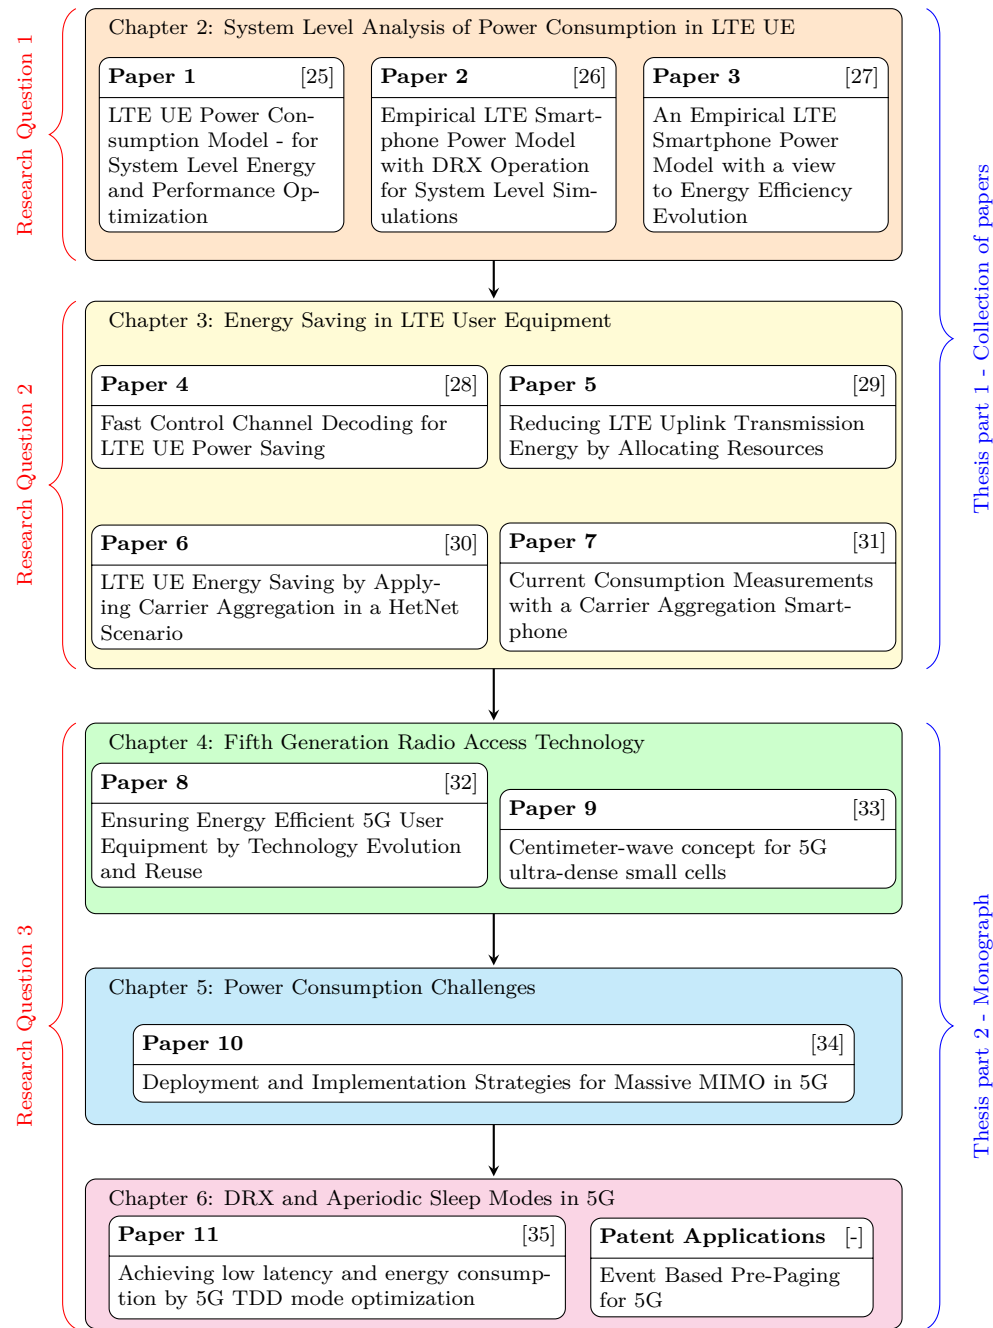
Research Question 1

Chapter 2: System Level Analysis of Power Consumption in LTE UE

**Paper 1** [25]
LTE UE Power Consumption Model - for System Level Energy and Performance Optimization

**Paper 2** [26]
Empirical LTE Smartphone Power Model with DRX Operation for System Level Simulations

**Paper 3** [27]
An Empirical LTE Smartphone Power Model with a view to Energy Efficiency Evolution

Research Question 2

Chapter 3: Energy Saving in LTE User Equipment

**Paper 4** [28]
Fast Control Channel Decoding for LTE UE Power Saving

**Paper 5** [29]
Reducing LTE Uplink Transmission Energy by Allocating Resources

**Paper 6** [30]
LTE UE Energy Saving by Applying Carrier Aggregation in a HetNet Scenario

**Paper 7** [31]
Current Consumption Measurements with a Carrier Aggregation Smartphone

Thesis part 1 - Collection of papers

Research Question 3

Chapter 4: Fifth Generation Radio Access Technology

**Paper 8** [32]
Ensuring Energy Efficient 5G User Equipment by Technology Evolution and Reuse

**Paper 9** [33]
Centimeter-wave concept for 5G ultra-dense small cells

Chapter 5: Power Consumption Challenges

**Paper 10** [34]
Deployment and Implementation Strategies for Massive MIMO in 5G

Chapter 6: DRX and Aperiodic Sleep Modes in 5G

**Paper 11** [35]
Achieving low latency and energy consumption by 5G TDD mode optimization

**Patent Applications** [-]
Event Based Pre-Paging for 5G

Thesis part 2 - Monograph